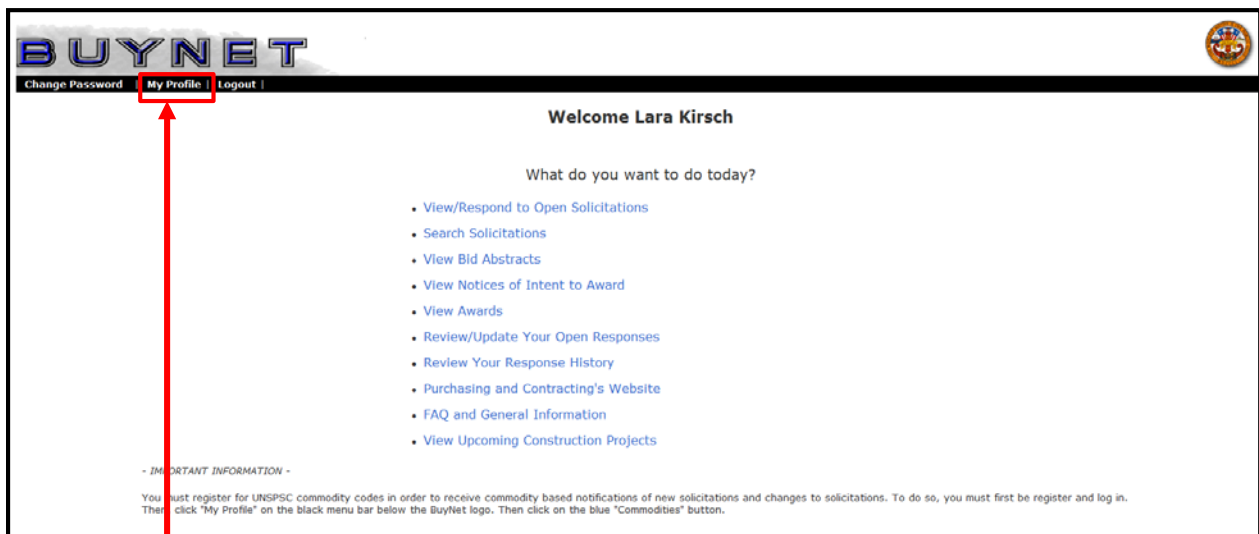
BUYNET

Change Password | My Profile | Logout |

Welcome Lara Kirsch

What do you want to do today?

- View/Respond to Open Solicitations
- Search Solicitations
- View Bid Abstracts
- View Notices of Intent to Award
- View Awards
- Review/Update Your Open Responses
- Review Your Response History
- Purchasing and Contracting's Website
- FAQ and General Information
- View Upcoming Construction Projects

- IM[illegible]ORTANT INFORMATION -

You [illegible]ust register for UNSPSC commodity codes in order to receive commodity based notifications of new solicitations and changes to solicitations. To do so, you must first be register and log in. Then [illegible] click "My Profile" on the black menu bar below the BuyNet logo. Then click on the blue "Commodities" button.